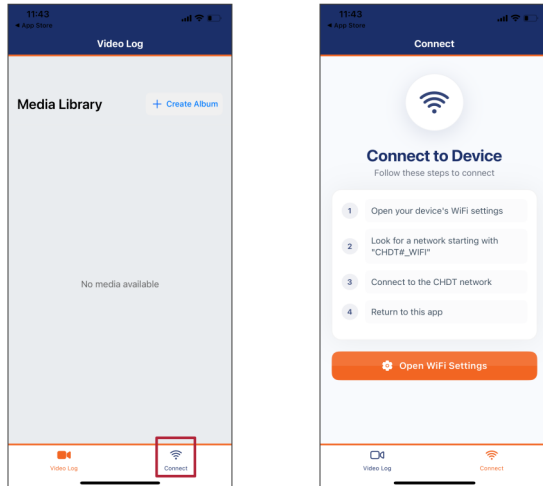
11:43
◂ App Store

Video Log

Media Library

+ Create Album

No media available

Video Log

Connect

11:43
◂ App Store

Connect

Connect to Device

Follow these steps to connect

1 Open your device's WiFi settings

2 Look for a network starting with "CHDT#_WIFI"

3 Connect to the CHDT network

4 Return to this app

Open WiFi Settings

Video Log

Connect